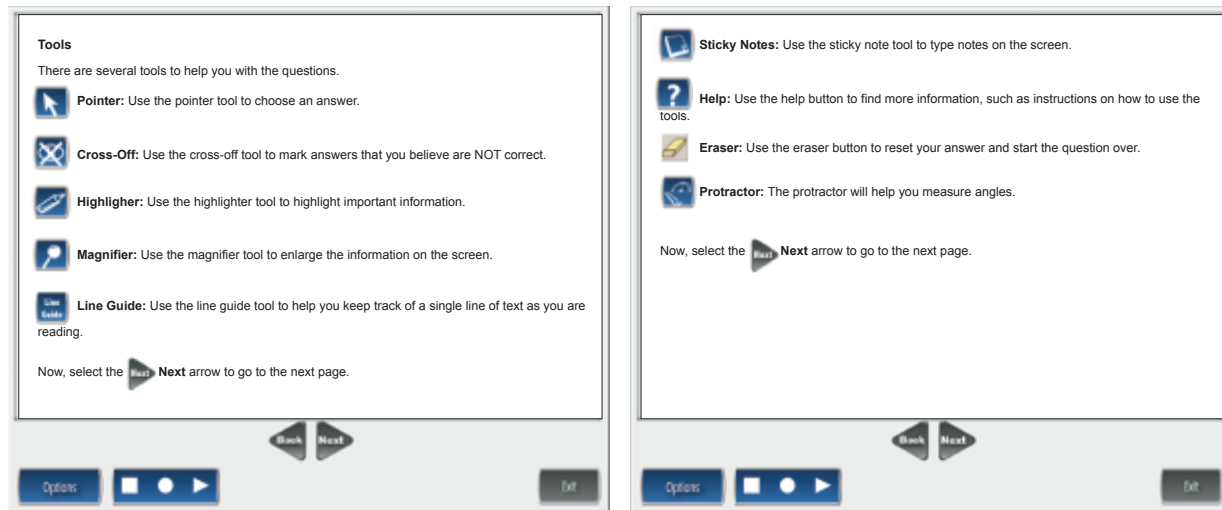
Tools

There are several tools to help you with the questions.

Pointer: Use the pointer tool to choose an answer.

Cross-Off: Use the cross-off tool to mark answers that you believe are NOT correct.

Highligher: Use the highlighter tool to highlight important information.

Magnifier: Use the magnifier tool to enlarge the information on the screen.

Line Guide Line Guide: Use the line guide tool to help you keep track of a single line of text as you are reading.

Now, select the Next Next arrow to go to the next page.

Back Next

Options

Exit

Sticky Notes: Use the sticky note tool to type notes on the screen.

Help: Use the help button to find more information, such as instructions on how to use the tools.

Eraser: Use the eraser button to reset your answer and start the question over.

Protractor: The protractor will help you measure angles.

Now, select the Next Next arrow to go to the next page.

Back Next

Options

Exit